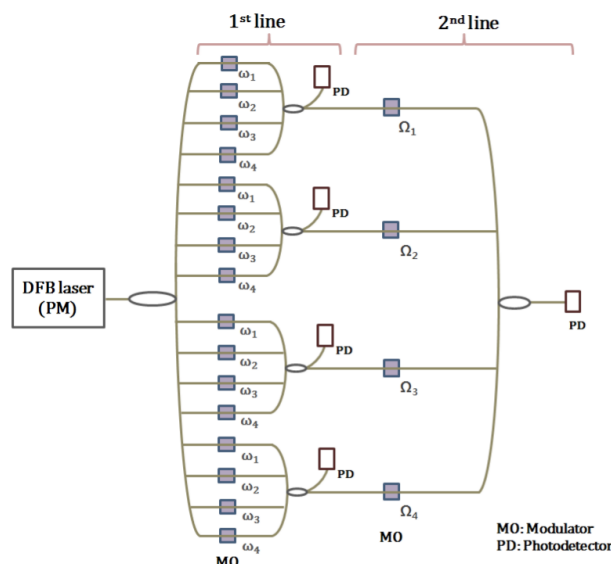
1$^{st}$ line

2$^{nd}$ line

DFB laser (PM)

$\omega_1$
$\omega_2$
$\omega_3$
$\omega_4$

PD

$\Omega_1$

$\omega_1$
$\omega_2$
$\omega_3$
$\omega_4$

PD

$\Omega_2$

$\omega_1$
$\omega_2$
$\omega_3$
$\omega_4$

PD

$\Omega_3$

PD

$\omega_1$
$\omega_2$
$\omega_3$
$\omega_4$

PD

$\Omega_4$

MO

MO

MO: Modulator
PD: Photodetector